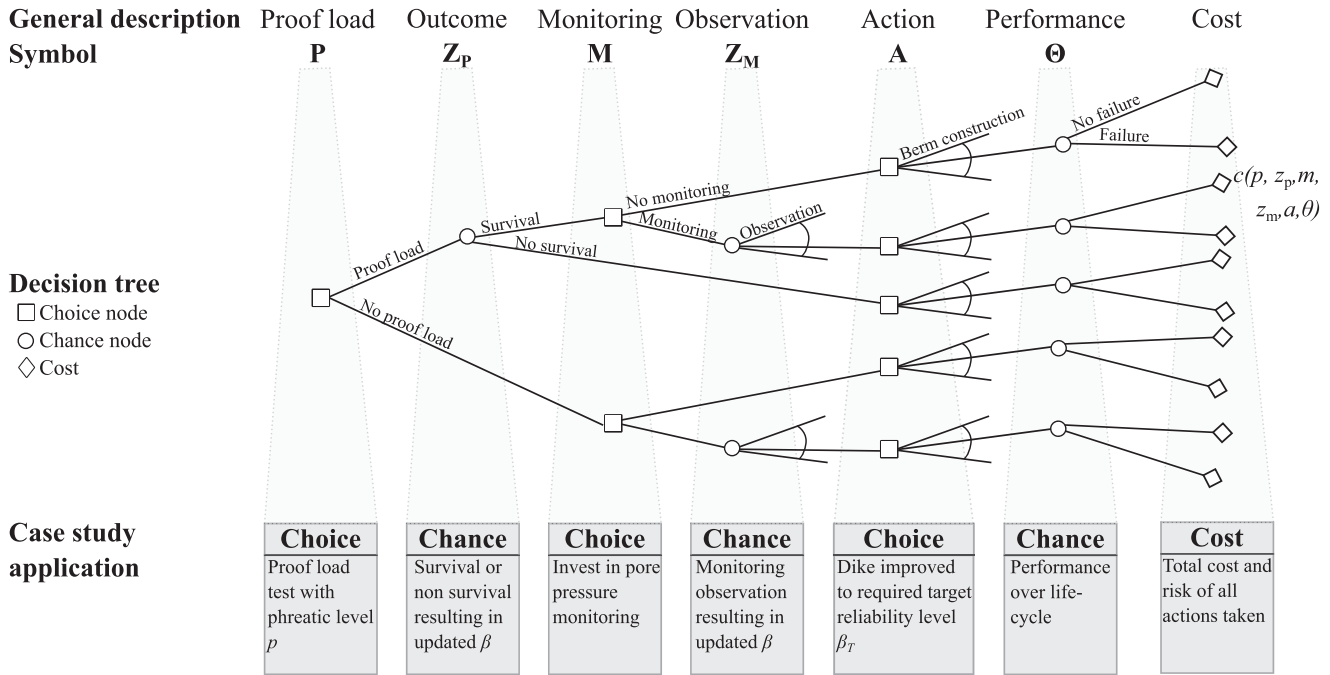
General description Proof load Outcome Monitoring Observation Action Performance Cost

Symbol **P** $\mathbf{Z_P}$ **M** $\mathbf{Z_M}$ **A** $\mathbf{\Theta}$

Decision tree
□ Choice node
○ Chance node
◇ Cost

Proof load
No proof load
Survival
No survival
No monitoring
Monitoring
Observation
Berm construction
No failure
Failure
$c(p, z_p, m, z_m, a, \theta)$

Case study application

**Choice**
Proof load test with phreatic level $p$

**Chance**
Survival or non survival resulting in updated $\beta$

**Choice**
Invest in pore pressure monitoring

**Chance**
Monitoring observation resulting in updated $\beta$

**Choice**
Dike improved to required target reliability level $\beta_T$

**Chance**
Performance over life-cycle

**Cost**
Total cost and risk of all actions taken